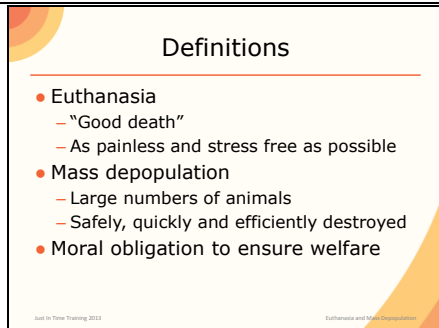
Definitions

- Euthanasia
  - "Good death"
  - As painless and stress free as possible
- Mass depopulation
  - Large numbers of animals
  - Safely, quickly and efficiently destroyed
- Moral obligation to ensure welfare

Just In Time Training 2013

Euthanasia and Mass Depopulation